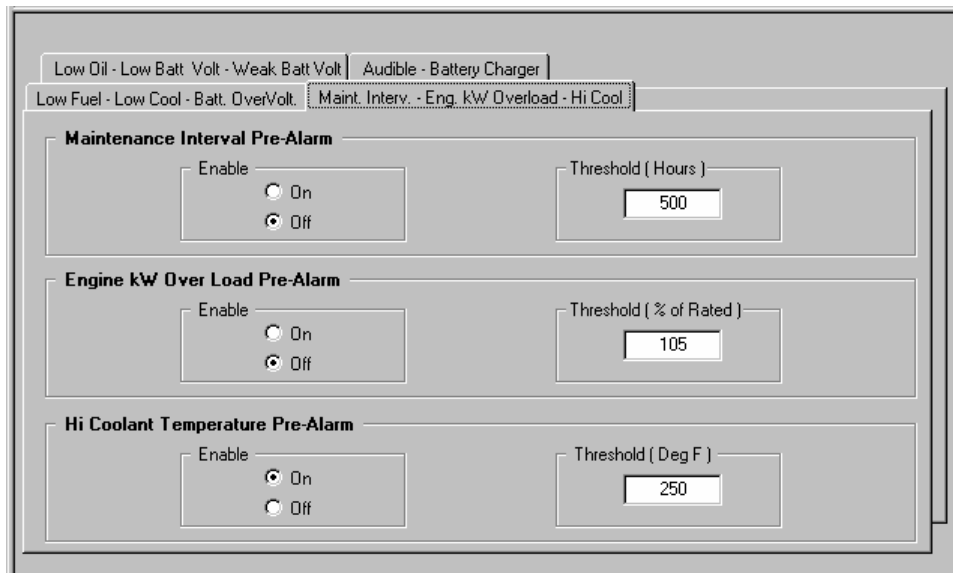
Low Oil - Low Batt Volt - Weak Batt Volt | Audible - Battery Charger

Low Fuel - Low Cool - Batt. OverVolt. | Maint. Interv. - Eng. kW Overload - Hi Cool

Maintenance Interval Pre-Alarm

Enable
On
Off

Threshold ( Hours )
500

Engine kW Over Load Pre-Alarm

Enable
On
Off

Threshold ( % of Rated )
105

Hi Coolant Temperature Pre-Alarm

Enable
On
Off

Threshold ( Deg F )
250